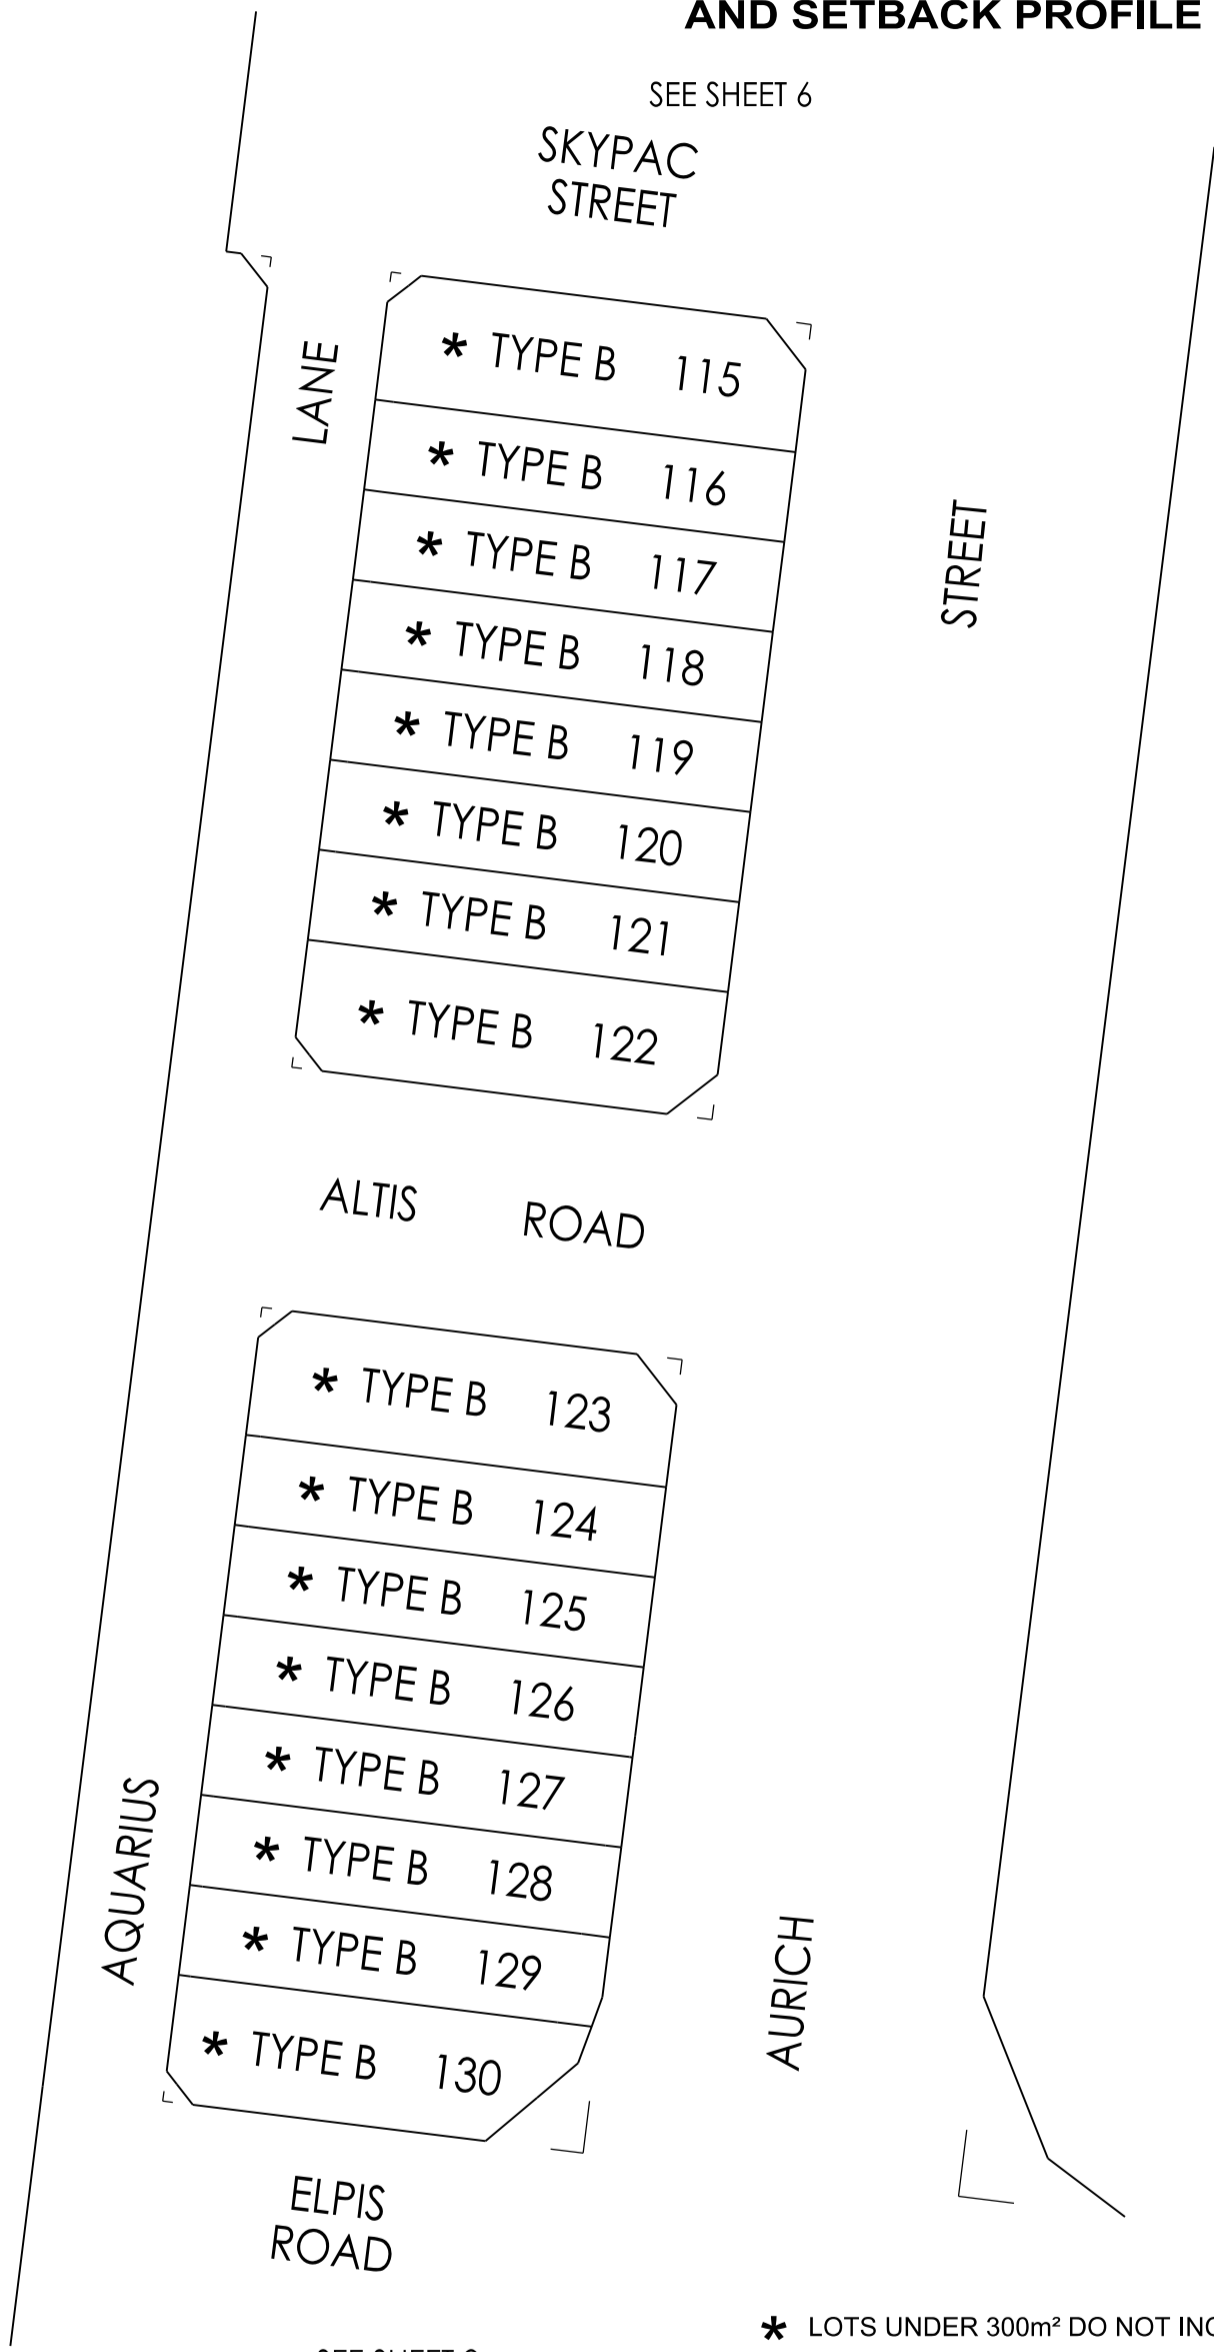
AND SETBACK PROFILE

SEE SHEET 6

SKYPAC STREET

LANE

* TYPE B 115
* TYPE B 116
* TYPE B 117
* TYPE B 118
* TYPE B 119
* TYPE B 120
* TYPE B 121
* TYPE B 122

STREET

ALTIS ROAD

* TYPE B 123
* TYPE B 124
* TYPE B 125
* TYPE B 126
* TYPE B 127
* TYPE B 128
* TYPE B 129
* TYPE B 130

AQUARIUS

AURICH

ELPIS ROAD

* LOTS UNDER 300m² DO NOT IN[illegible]

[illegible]